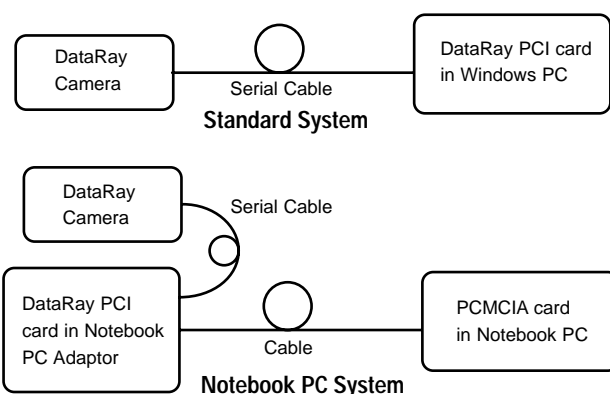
DataRay Camera

Serial Cable

DataRay PCI card in Windows PC

Standard System

DataRay Camera

Serial Cable

DataRay PCI card in Notebook PC Adaptor

Cable

PCMCIA card in Notebook PC

Notebook PC System